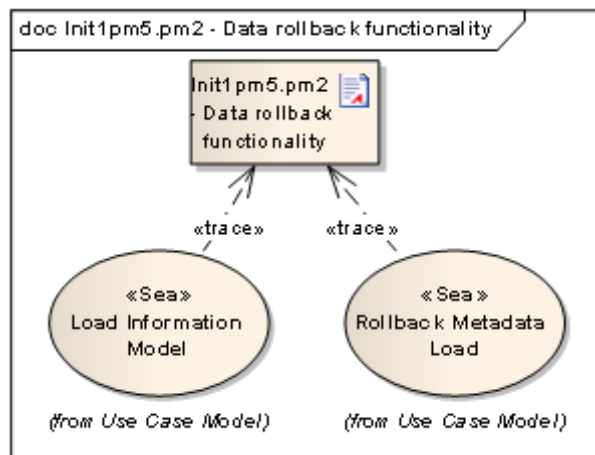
doc Init1pm5.pm2 - Data rollback functionality

Init1pm5.pm2 - Data rollback functionality

«trace»

«trace»

«Sea»
Load Information Model

(from Use Case Model)

«Sea»
Rollback Metadata Load

(from Use Case Model)